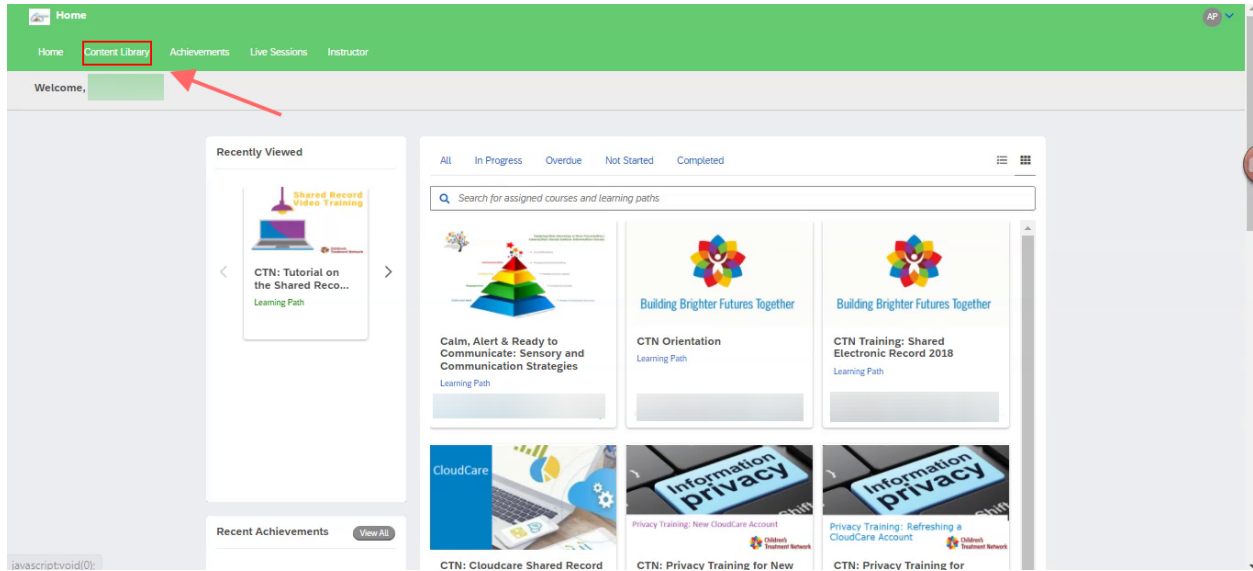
Home

AP

Home Content Library Achievements Live Sessions Instructor

Welcome,

Recently Viewed

Shared Record Video Training

Children's Treatment Network

CTN: Tutorial on the Shared Reco...

Learning Path

Recent Achievements View All

All In Progress Overdue Not Started Completed

Search for assigned courses and learning paths

Calm, Alert & Ready to Communicate: Sensory and Communication Strategies

Learning Path

Building Brighter Futures Together

CTN Orientation

Learning Path

Building Brighter Futures Together

CTN Training: Shared Electronic Record 2018

Learning Path

CloudCare

CTN: Cloudcare Shared Record

Information privacy

Privacy Training: New CloudCare Account

Children's Treatment Network

CTN: Privacy Training for New

Information privacy

Privacy Training: Refreshing a CloudCare Account

Children's Treatment Network

CTN: Privacy Training for

javascript:void(0);